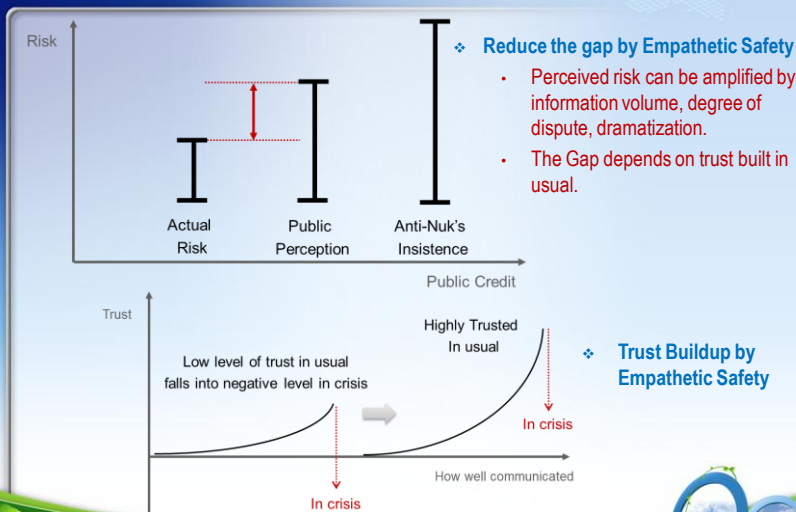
Risk

Actual Risk

Public Perception

Anti-Nuk's Insistence

Public Credit

Reduce the gap by Empathetic Safety

Perceived risk can be amplified by information volume, degree of dispute, dramatization.

The Gap depends on trust built in usual.

Trust

Low level of trust in usual falls into negative level in crisis

In crisis

Highly Trusted In usual

In crisis

How well communicated

Trust Buildup by Empathetic Safety